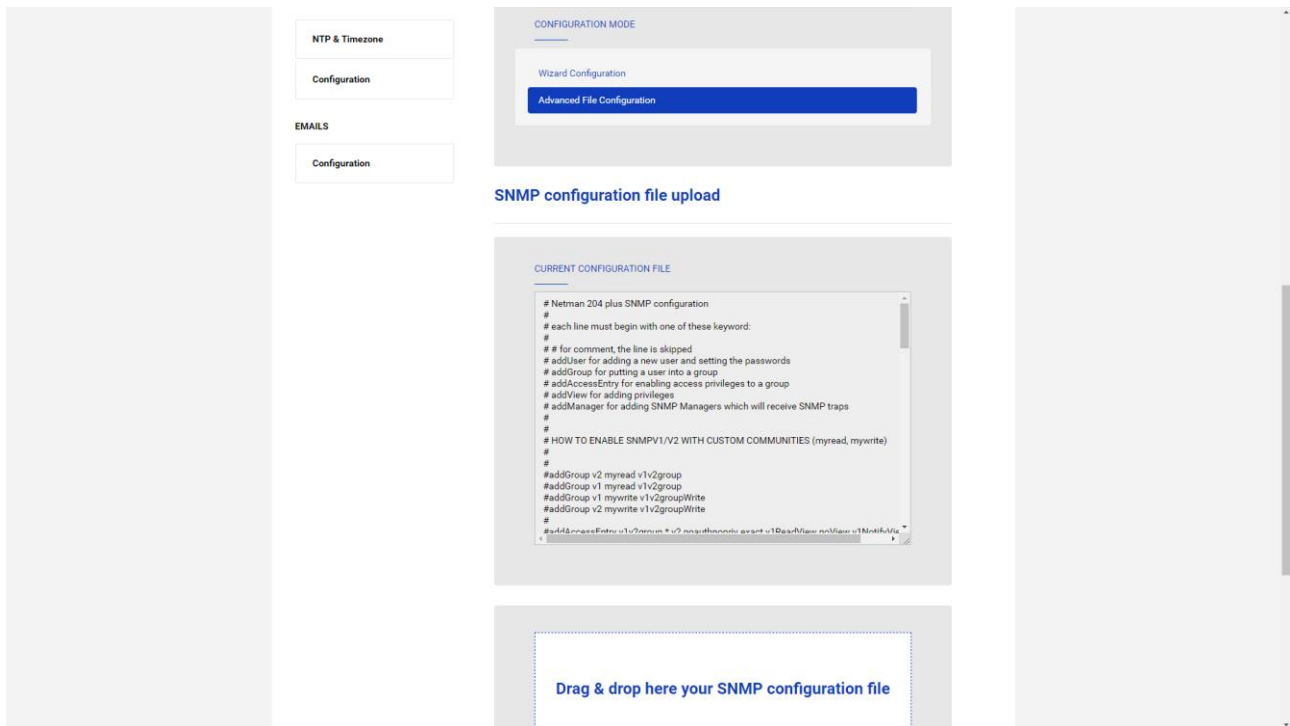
NTP & Timezone

Configuration

EMAILS

Configuration

CONFIGURATION MODE

Wizard Configuration

Advanced File Configuration

SNMP configuration file upload

CURRENT CONFIGURATION FILE

# Netman 204 plus SNMP configuration
#
# each line must begin with one of these keyword:
#
# # for comment, the line is skipped
# addUser for adding a new user and setting the passwords
# addGroup for putting a user into a group
# addAccessEntry for enabling access privileges to a group
# addView for adding privileges
# addManager for adding SNMP Managers which will receive SNMP traps
#
#
# HOW TO ENABLE SNMPV1/V2 WITH CUSTOM COMMUNITIES (myread, mywrite)
#
#
#addGroup v2 myread v1v2group
#addGroup v1 myread v1v2group
#addGroup v1 mywrite v1v2groupWrite
#addGroup v2 mywrite v1v2groupWrite
#
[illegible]

Drag & drop here your SNMP configuration file